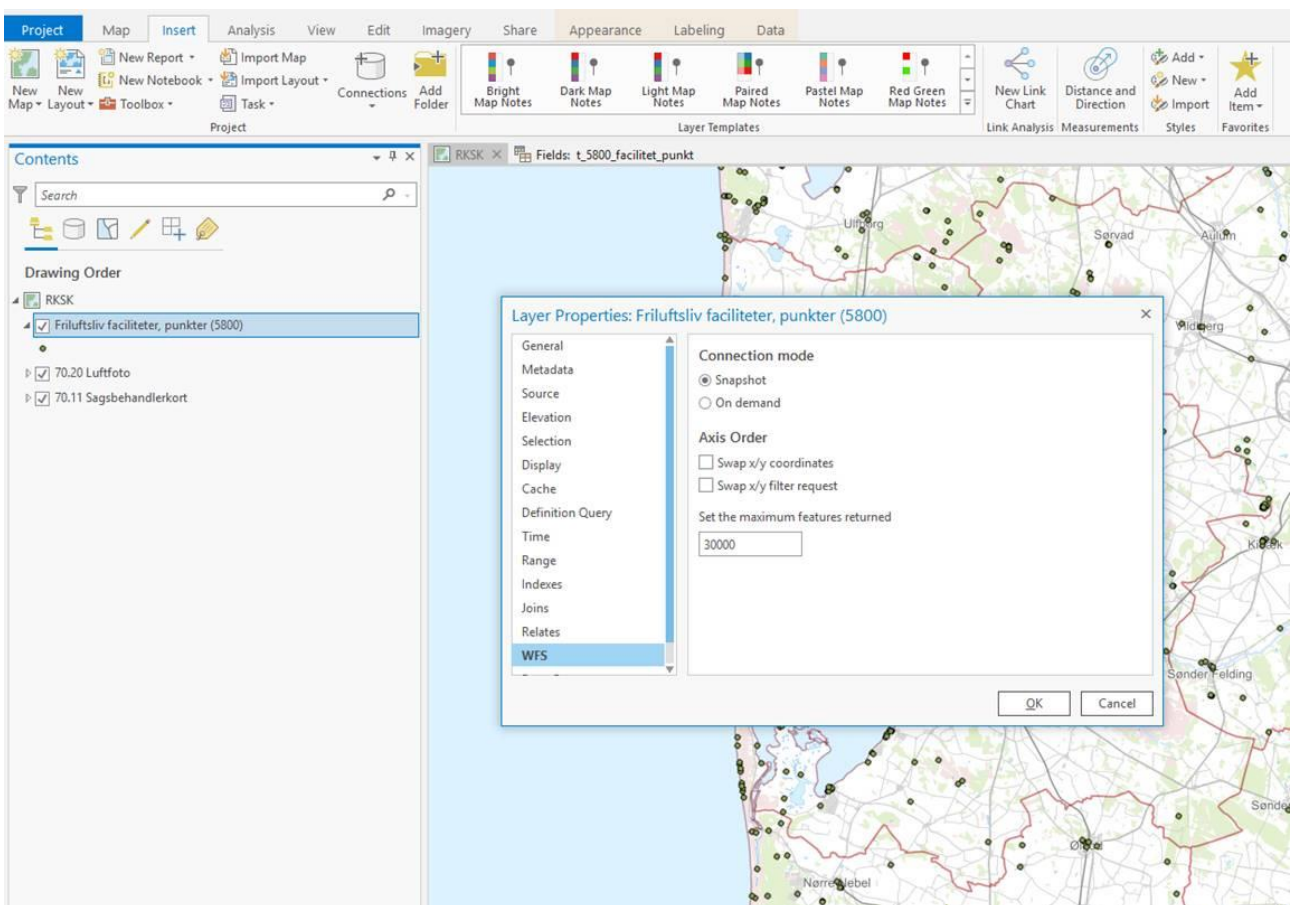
Project Map Insert Analysis View Edit Imagery Share Appearance Labeling Data

New Map New Layout New Report New Notebook Toolbox Import Map Import Layout Task Connections Add Folder
Project

Bright Map Notes Dark Map Notes Light Map Notes Paired Map Notes Pastel Map Notes Red Green Map Notes
Layer Templates

New Link Chart
Link Analysis
Distance and Direction
Measurements
Add New Import
Styles
Add Item
Favorites

Contents

Search

Drawing Order
RKSK
Friluftsliv faciliteter, punkter (5800)
70.20 Luftfoto
70.11 Sagsbehandlerkort

RKSK Fields: t_5800_facilitet_punkt

Ulfborg Sørvad Aulum Vildbjerg Kibæk Sønder Felding Nørre Nebel Ølgod Sønde

Layer Properties: Friluftsliv faciliteter, punkter (5800)

General
Metadata
Source
Elevation
Selection
Display
Cache
Definition Query
Time
Range
Indexes
Joins
Relates
WFS

Connection mode
Snapshot
On demand

Axis Order
Swap x/y coordinates
Swap x/y filter request

Set the maximum features returned
30000

OK Cancel